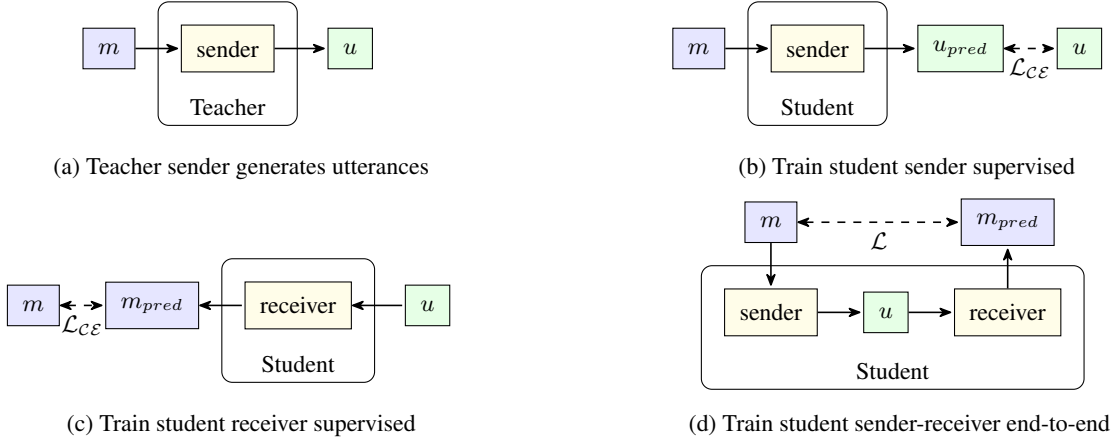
$m$ sender $u$

Teacher

(a) Teacher sender generates utterances

$m$ sender $u_{pred}$ $u$

$\mathcal{L}_{\mathcal{CE}}$

Student

(b) Train student sender supervised

$m$ $m_{pred}$ receiver $u$

$\mathcal{L}_{\mathcal{CE}}$

Student

(c) Train student receiver supervised

$m$ $\mathcal{L}$ $m_{pred}$

sender $u$ receiver

Student

(d) Train student sender-receiver end-to-end